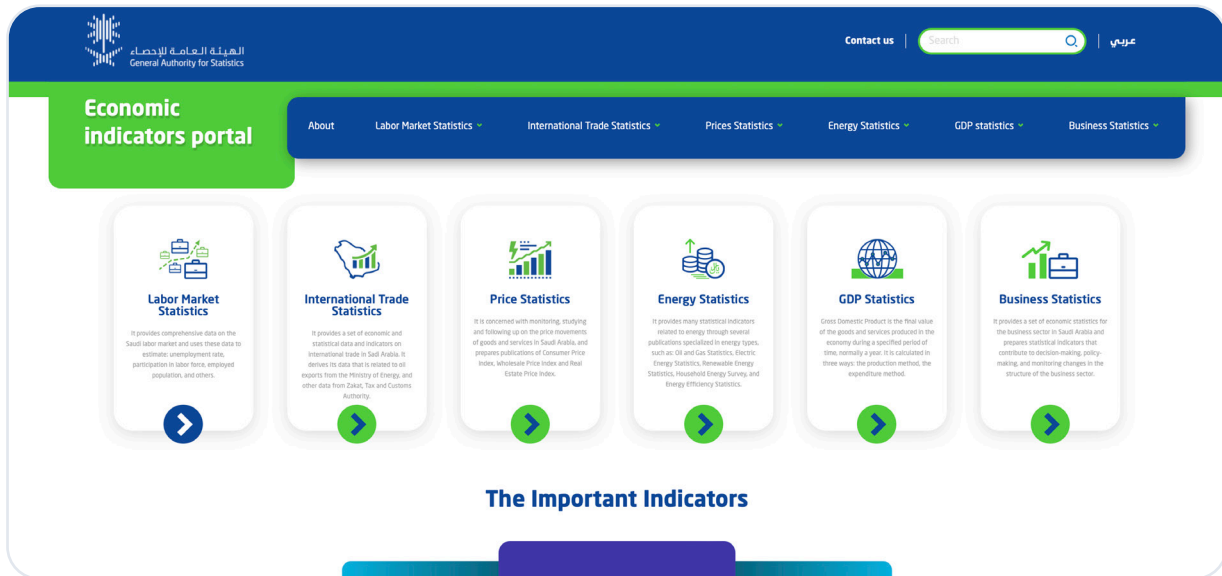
الهيئة العامة للإحصاء
General Authority for Statistics

Contact us | Search | عربي

Economic indicators portal

About
Labor Market Statistics
International Trade Statistics
Prices Statistics
Energy Statistics
GDP statistics
Business Statistics

Labor Market Statistics

It provides comprehensive data on the Saudi labor market and uses these data to estimate: unemployment rate, participation in labor force, employed population, and others.

International Trade Statistics

It provides a set of economic and statistical data and indicators on international trade in Sadi Arabia. It derives its data that is related to oil exports from the Ministry of Energy, and other data from Zakat, Tax and Customs Authority.

Price Statistics

It is concerned with monitoring, studying and following up on the price movements of goods and services in Saudi Arabia, and prepares publications of Consumer Price Index, Wholesale Price Index and Real Estate Price Index.

Energy Statistics

It provides many statistical indicators related to energy through several publications specialized in energy types, such as: Oil and Gas Statistics, Electric Energy Statistics, Renewable Energy Statistics, Household Energy Survey, and Energy Efficiency Statistics.

GDP Statistics

Gross Domestic Product is the final value of the goods and services produced in the economy during a specified period of time, normally a year. It is calculated in three ways: the production method, the expenditure method.

Business Statistics

It provides a set of economic statistics for the business sector in Saudi Arabia and prepares statistical indicators that contribute to decision-making, policy-making, and monitoring changes in the structure of the business sector.

The Important Indicators